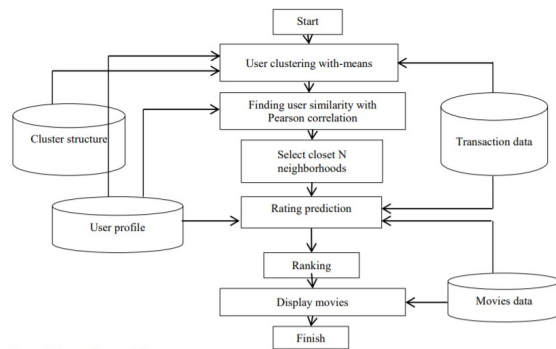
Start

User clustering with-means

Finding user similarity with Pearson correlation

Select closet N neighborhoods

Rating prediction

Ranking

Display movies

Finish

Cluster structure

User profile

Transaction data

Movies data